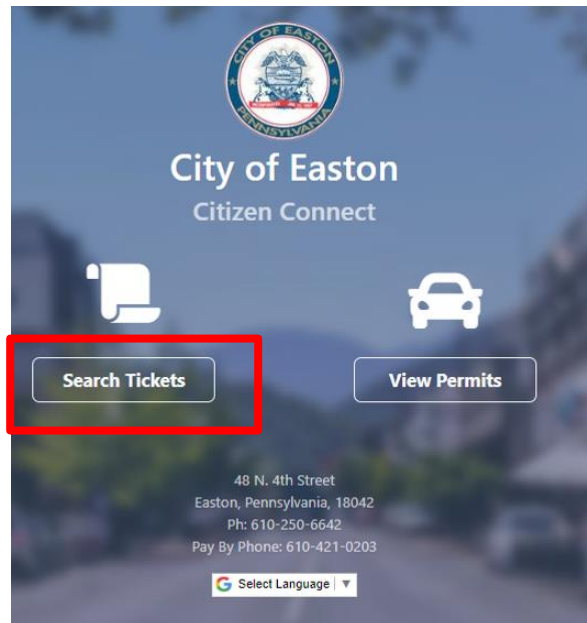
CITY OF EASTON
PENNSYLVANIA

City of Easton
Citizen Connect

Search Tickets

View Permits

48 N. 4th Street
Easton, Pennsylvania, 18042
Ph: 610-250-6642
Pay By Phone: 610-421-0203

G Select Language ▼